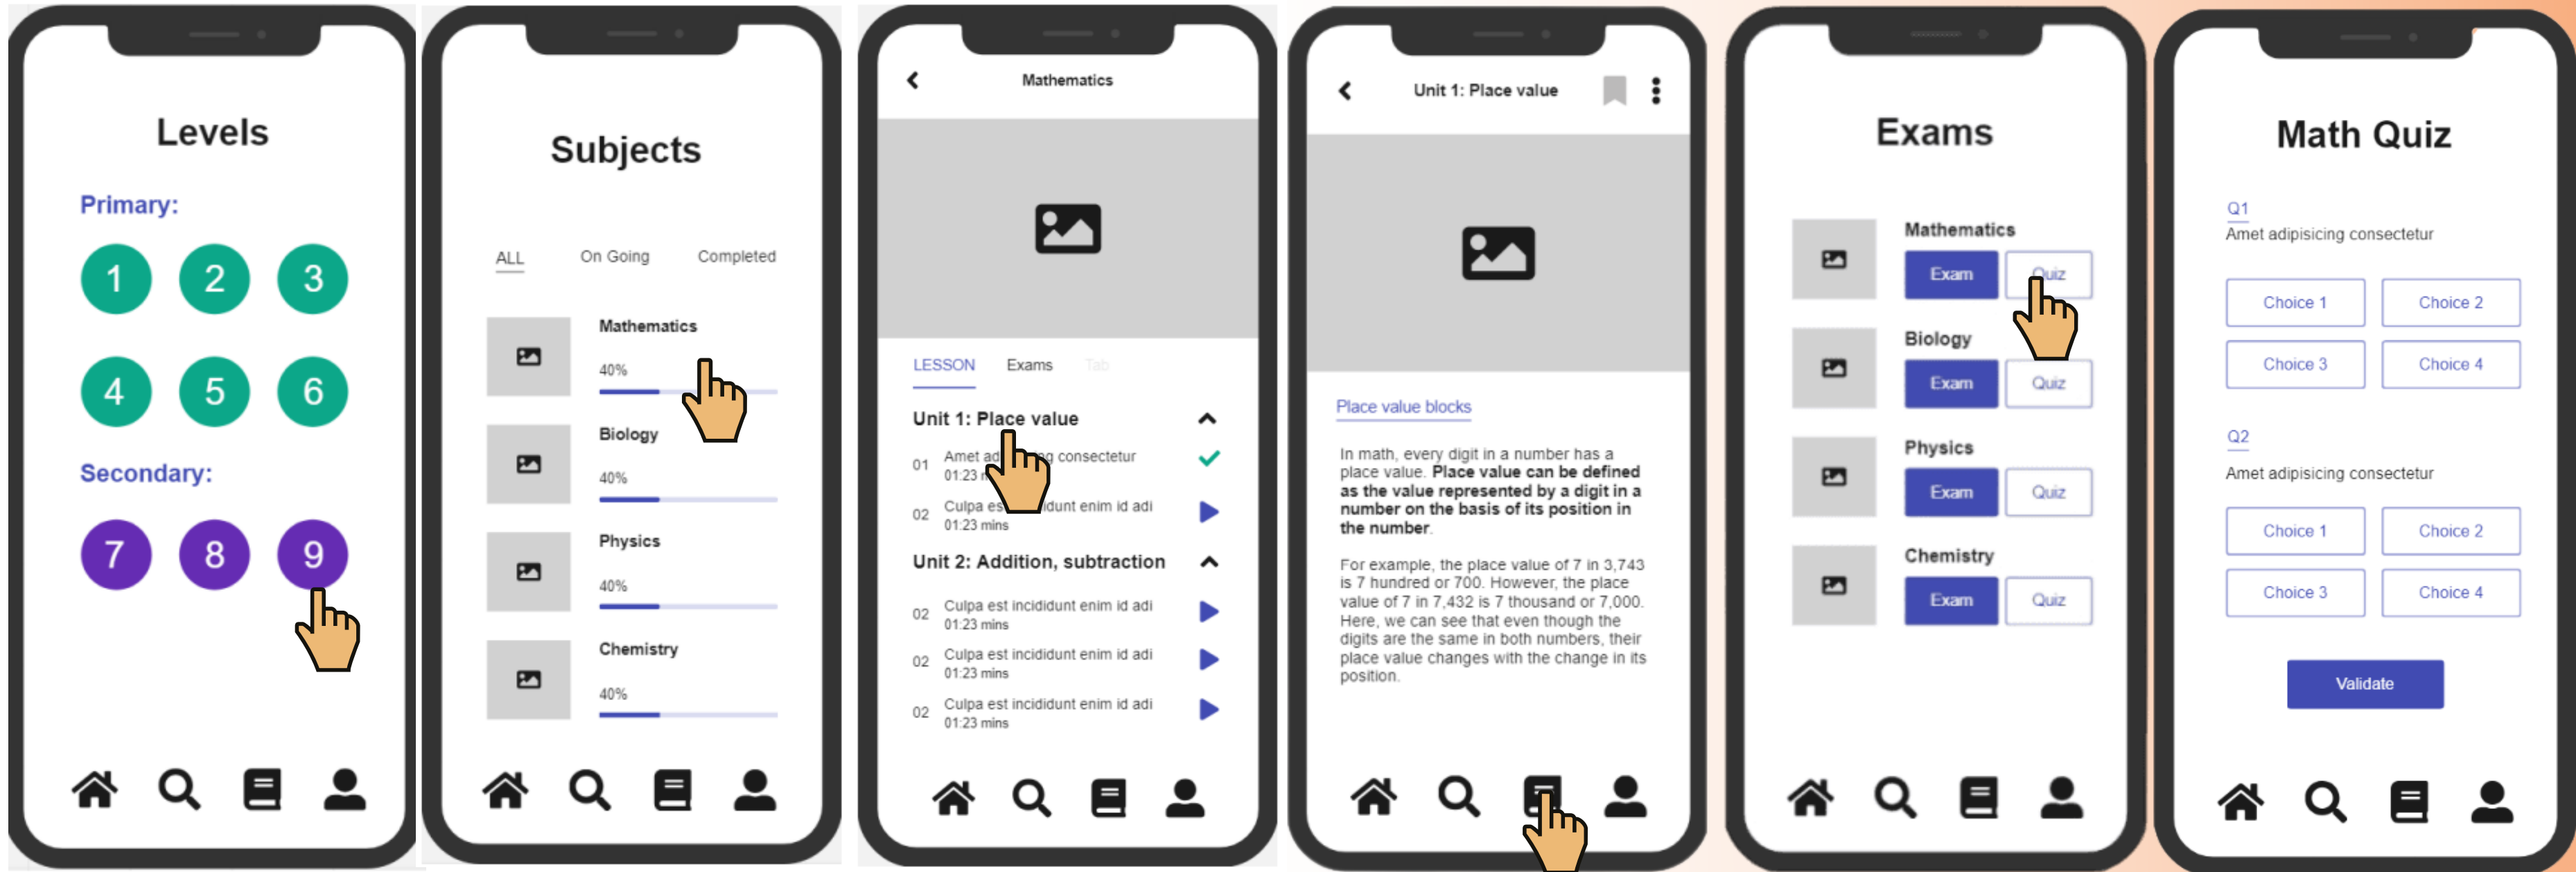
Levels

Primary:

1 2 3

4 5 6

Secondary:

7 8 9

Subjects

ALL On Going Completed

Mathematics
40%

Biology
40%

Physics
40%

Chemistry
40%

Mathematics

LESSON Exams Tab

Unit 1: Place value

01 Amet ad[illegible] consectetur
01:23 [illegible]

02 Culpa es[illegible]dunt enim id adi
01:23 mins

Unit 2: Addition, subtraction

02 Culpa est incididunt enim id adi
01:23 mins

02 Culpa est incididunt enim id adi
01:23 mins

02 Culpa est incididunt enim id adi
01:23 mins

Unit 1: Place value

Place value blocks

In math, every digit in a number has a place value. Place value can be defined as the value represented by a digit in a number on the basis of its position in the number.

For example, the place value of 7 in 3,743 is 7 hundred or 700. However, the place value of 7 in 7,432 is 7 thousand or 7,000. Here, we can see that even though the digits are the same in both numbers, their place value changes with the change in its position.

Exams

Mathematics
Exam Quiz

Biology
Exam Quiz

Physics
Exam Quiz

Chemistry
Exam Quiz

Math Quiz

Q1
Amet adipisicing consectetur

Choice 1 Choice 2
Choice 3 Choice 4

Q2
Amet adipisicing consectetur

Choice 1 Choice 2
Choice 3 Choice 4

Validate